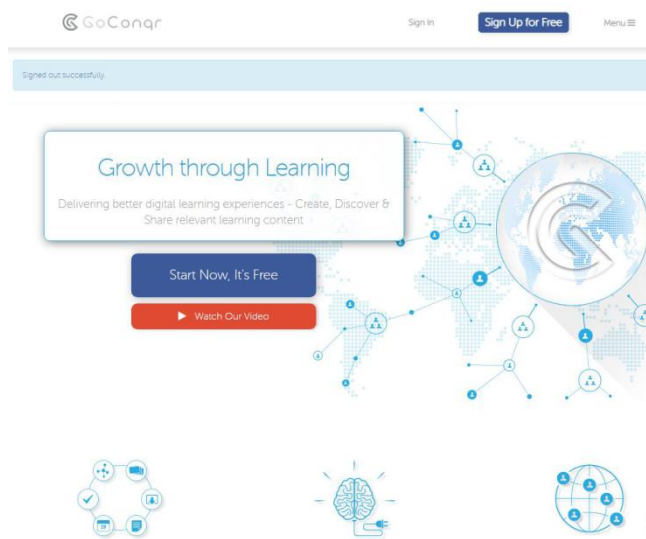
GoConqr

Sign In

Sign Up for Free

Menu ≡

Signed out successfully.

Growth through Learning

Delivering better digital learning experiences - Create, Discover & Share relevant learning content

Start Now, It's Free

▶ Watch Our Video